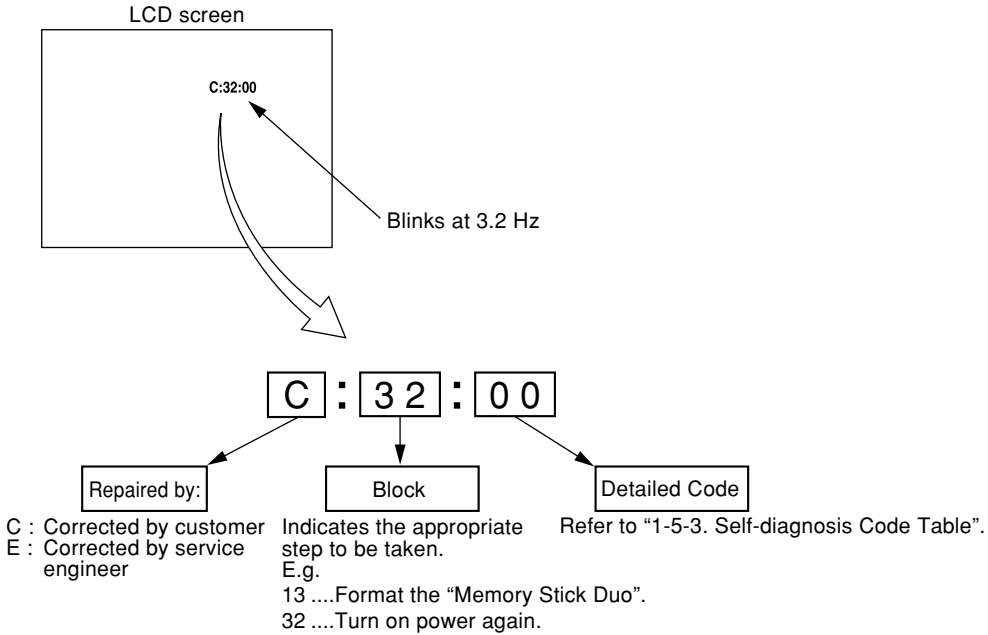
LCD screen

C:32:00

Blinks at 3.2 Hz

C : 32 : 00

Repaired by:

C : Corrected by customer
E : Corrected by service engineer

Block

Indicates the appropriate step to be taken.
E.g.
13 ....Format the “Memory Stick Duo”.
32 ....Turn on power again.

Detailed Code

Refer to “1-5-3. Self-diagnosis Code Table”.